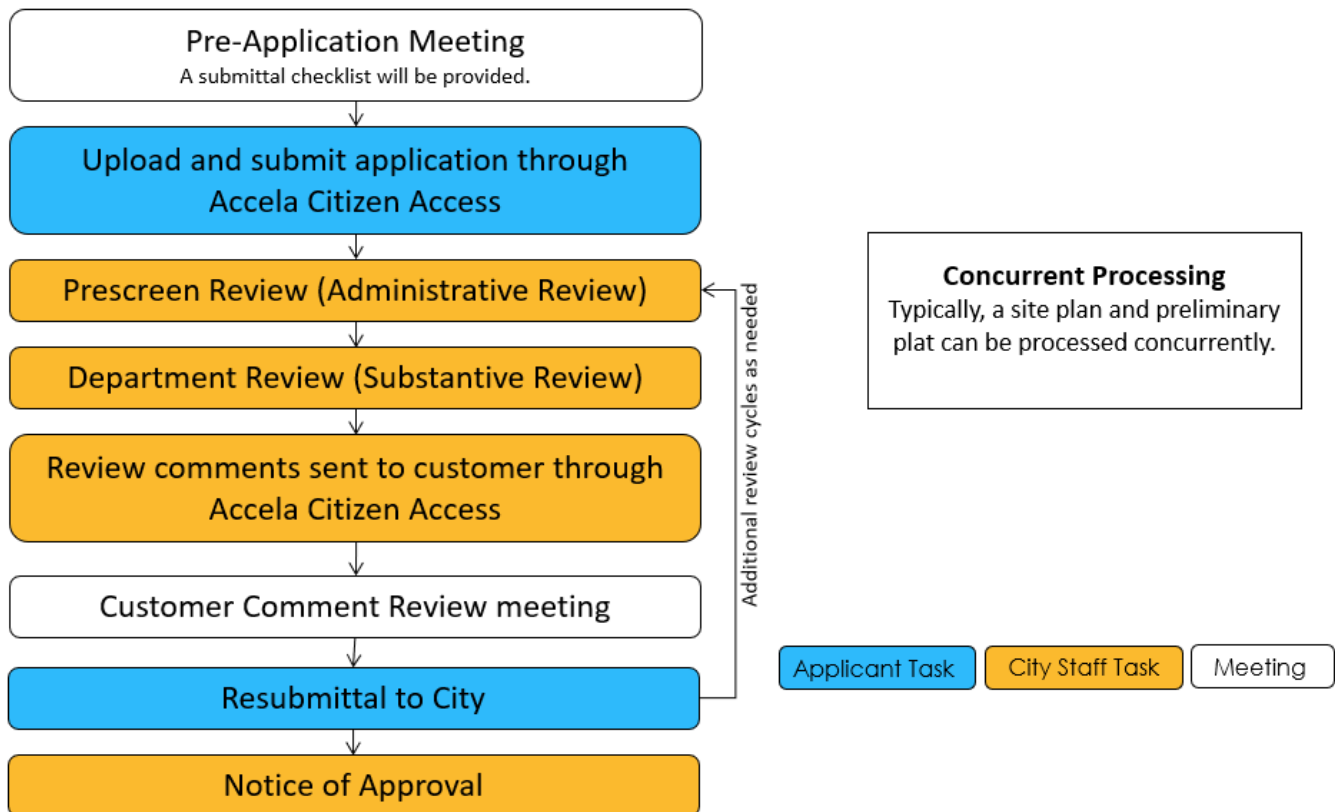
Pre-Application Meeting
A submittal checklist will be provided.

Upload and submit application through Accela Citizen Access

Prescreen Review (Administrative Review)

Department Review (Substantive Review)

Review comments sent to customer through Accela Citizen Access

Customer Comment Review meeting

Resubmittal to City

Notice of Approval

Additional review cycles as needed

Concurrent Processing
Typically, a site plan and preliminary plat can be processed concurrently.

Applicant Task
City Staff Task
Meeting